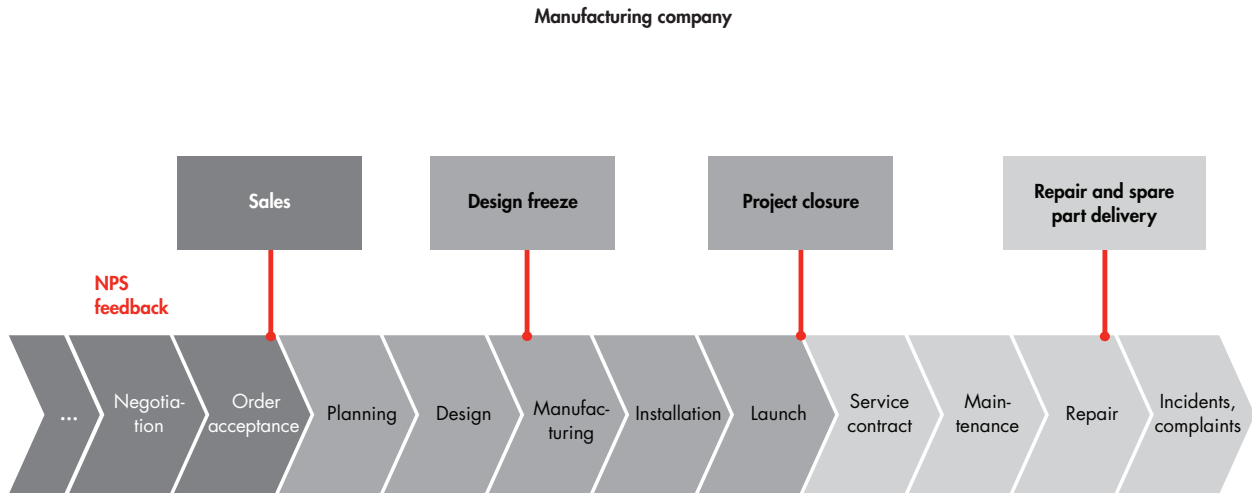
Manufacturing company

Sales

Design freeze

Project closure

Repair and spare part delivery

NPS feedback

...

Negotiation

Order acceptance

Planning

Design

Manufacturing

Installation

Launch

Service contract

Maintenance

Repair

Incidents, complaints